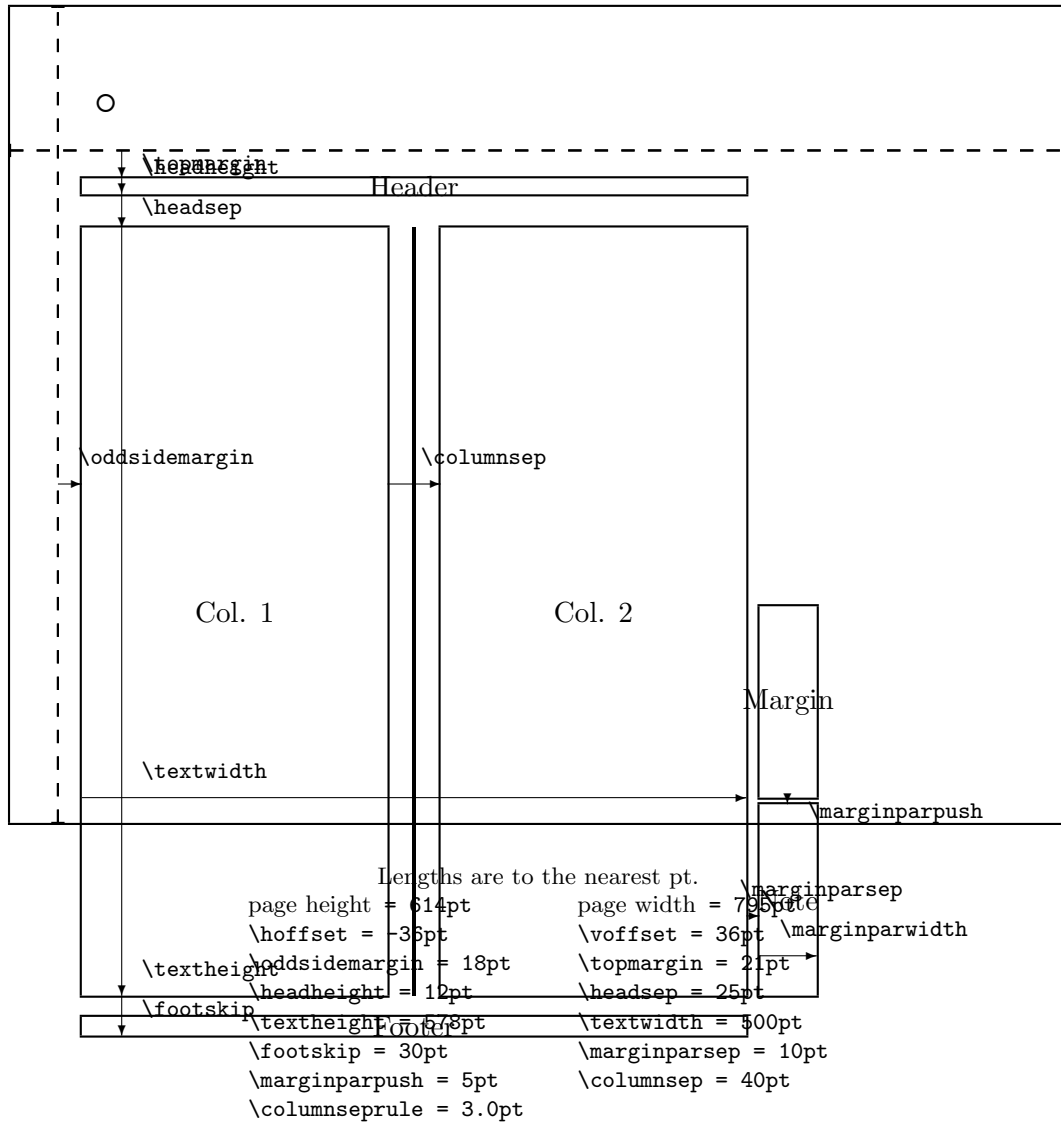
\topmargin
\headheight
Header
\headsep
\oddsidemargin
\columnsep
Col. 1
Col. 2
Margin
\textwidth
\marginparpush
Lengths are to the nearest pt.
\marginparsep
Note
\marginparwidth
page height = 614pt
\hoffset = -36pt
\oddsidemargin = 18pt
\headheight = 12pt
\textheight = 578pt
\footskip = 30pt
\marginparpush = 5pt
\columnseprule = 3.0pt
page width = 795pt
\voffset = 36pt
\topmargin = 21pt
\headsep = 25pt
\textwidth = 500pt
\marginparsep = 10pt
\columnsep = 40pt
\textheight
\footskip
Footer